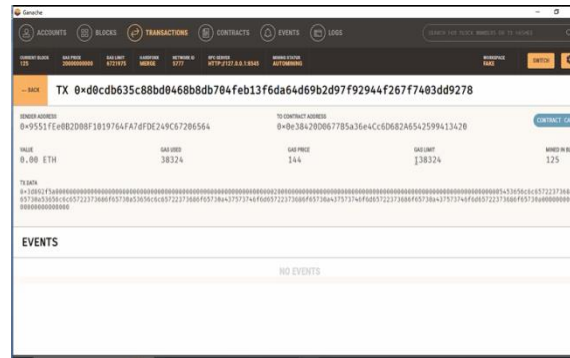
Ganache

ACCOUNTS BLOCKS TRANSACTIONS CONTRACTS EVENTS LOGS

SEARCH FOR BLOCK NUMBERS OR TX HASHES

CURRENT BLOCK 125 GAS PRICE 20000000000 GAS LIMIT 6721975 HARDFORK MERGE NETWORK ID 5777 RPC SERVER HTTP://127.0.0.1:8545 MINING STATUS AUTOMINING

WORKSPACE FAKE SWITCH

← BACK TX 0×d0cdb635c88bd0468b8db704feb13f6da64d69b2d97f92944f267f7403dd9278

SENDER ADDRESS
0×9551fEeBB2D08F1019764FA7dFDE249C67206564

TO CONTRACT ADDRESS
0×0e38420D067785a36e4Cc6D682A6542599413420

CONTRACT CA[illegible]

VALUE
0.00 ETH

GAS USED
38324

GAS PRICE
144

GAS LIMIT
138324

MINED IN B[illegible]
125

TX DATA
0×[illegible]

EVENTS

NO EVENTS